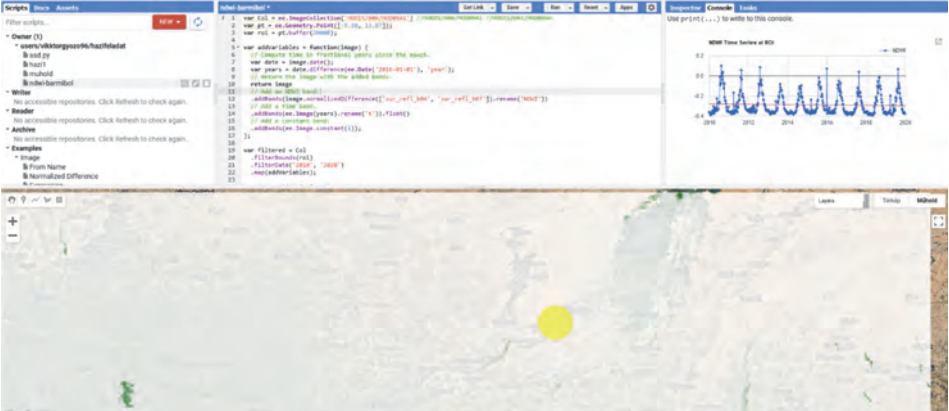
Scripts Docs Assets
Filter scripts... NEW
Owner (1)
users/viktorgyozo96/hazifeladat
asd.py
hazi1
muhold
ndwi-barmibol
Writer
No accessible repositories. Click Refresh to check again.
Reader
No accessible repositories. Click Refresh to check again.
Archive
No accessible repositories. Click Refresh to check again.
Examples
Image
From Name
Normalized Difference

ndwi-barmibol
Get Link Save Run Reset Apps
1 var Col = ee.ImageCollection('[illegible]') //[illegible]
2 var pt = ee.Geometry.Point([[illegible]]);
3 var roi = pt.buffer(20000);
4
5 var addVariables = function(image) {
6 // Compute time in fractional years since the epoch.
7 var date = image.date();
8 var years = date.difference(ee.Date('2016-01-01'), 'year');
9 // Return the image with the added bands.
10 return image
11 // Add an NDWI band.
12 .addBands(image.normalizedDifference(['sur_refl_b04', 'sur_refl_b02']).rename('NDWI'))
13 // Add a time band.
14 .addBands(ee.Image(years).rename('t')).float()
15 // Add a constant band.
16 .addBands(ee.Image.constant(1));
17 };
18
19 var filtered = Col
20 .filterBounds(roi)
21 .filterDate('2010', '2020')
22 .map(addVariables);

Inspector Console Tasks
Use print(...) to write to this console.
NDWI Time Series at ROI
NDWI
0.2
0.0
-0.2
-0.4
-0.6
2010 2012 2014 2016 2018 2020

Layers Térkép Műhold